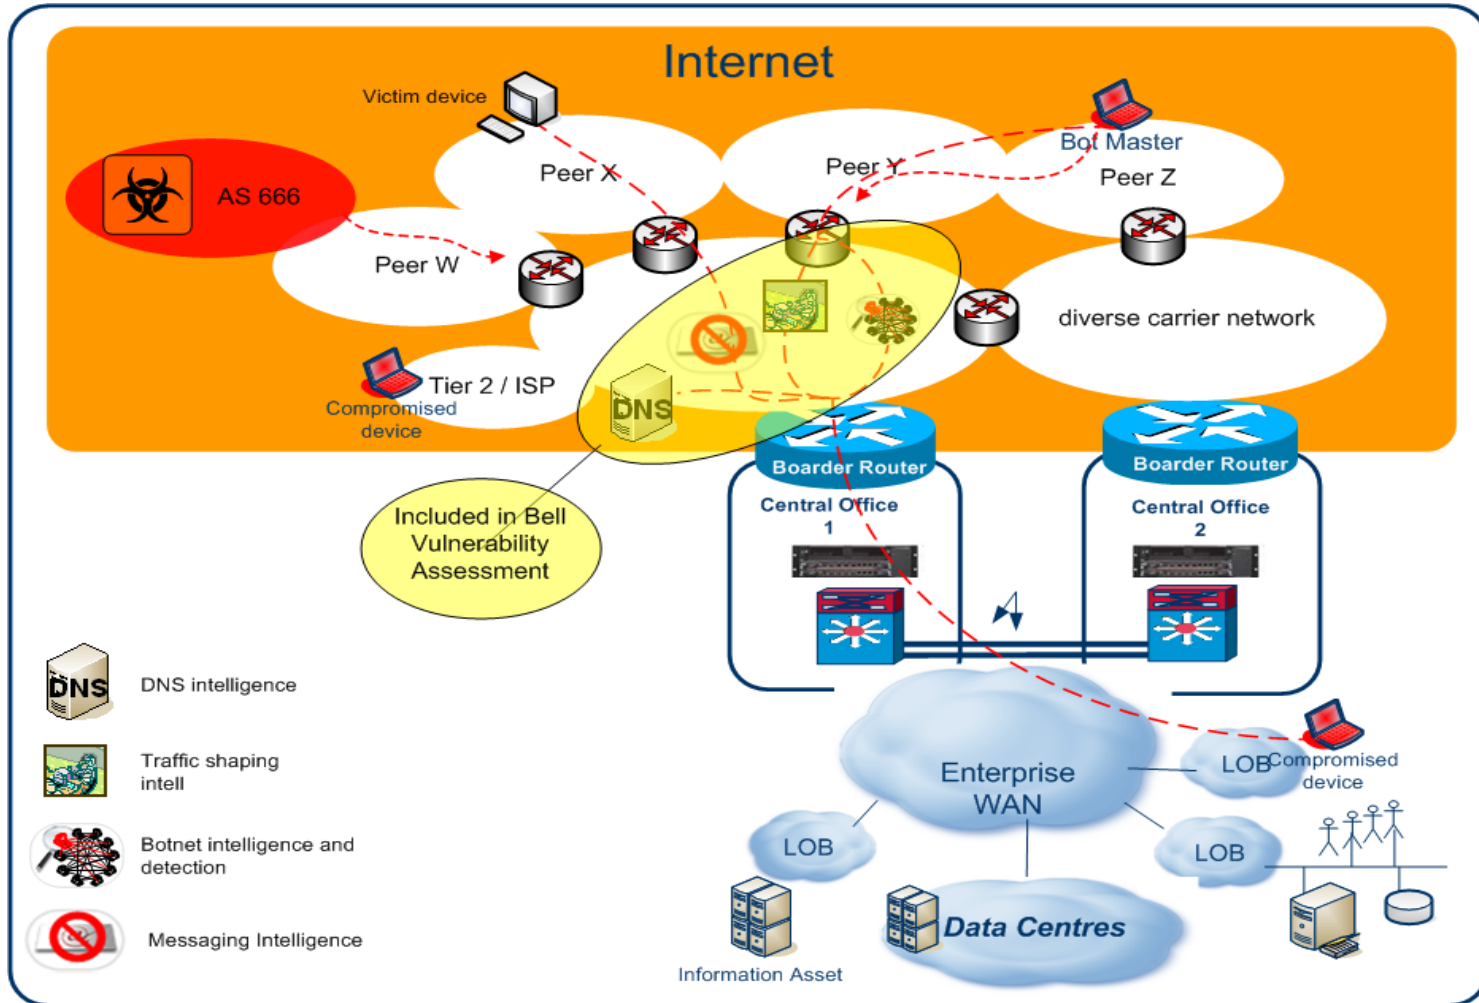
Internet

Victim device

AS 666

Peer X

Peer Y

Bot Master

Peer Z

Peer W

diverse carrier network

Tier 2 / ISP

Compromised device

DNS

Boarder Router

Boarder Router

Central Office 1

Central Office 2

Included in Bell Vulnerability Assessment

DNS

DNS intelligence

Traffic shaping intell

Botnet intelligence and detection

Messaging Intelligence

Enterprise WAN

LOB

Compromised device

LOB

LOB

Data Centres

Information Asset